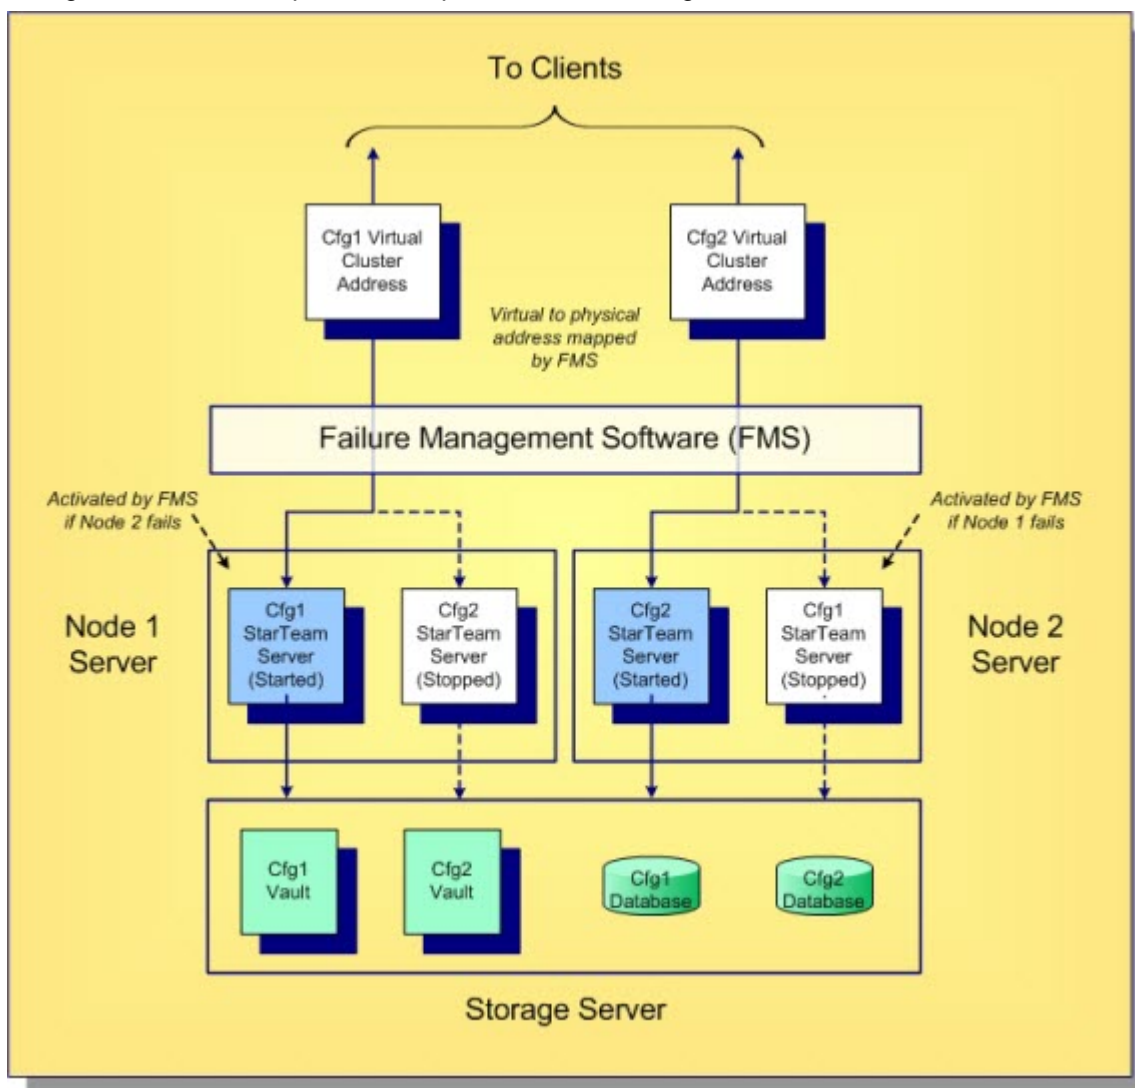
To Clients

Cfg1 Virtual Cluster Address

Cfg2 Virtual Cluster Address

Virtual to physical address mapped by FMS

Failure Management Software (FMS)

Activated by FMS if Node 2 fails

Activated by FMS if Node 1 fails

Node 1 Server

Cfg1 StarTeam Server (Started)

Cfg2 StarTeam Server (Stopped)

Cfg2 StarTeam Server (Started)

Cfg1 StarTeam Server (Stopped)

Node 2 Server

Cfg1 Vault

Cfg2 Vault

Cfg1 Database

Cfg2 Database

Storage Server